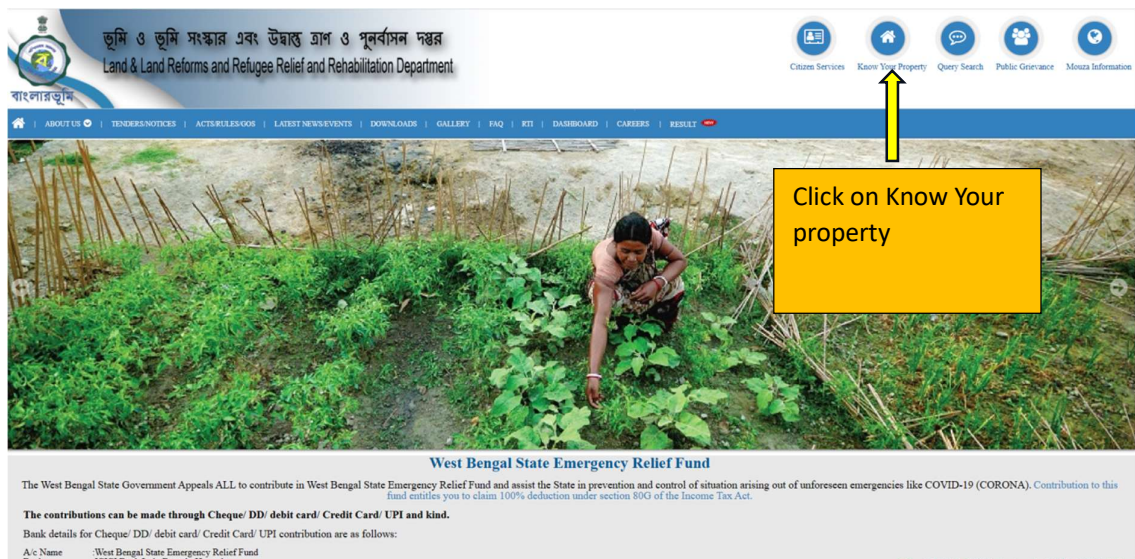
বাংলারভূমি

ভূমি ও ভূমি সংস্কার এবং উদ্বাস্তু ত্রাণ ও পুনর্বাসন দপ্তর
Land & Land Reforms and Refugee Relief and Rehabilitation Department

Citizen Services | Know Your Property | Query Search | Public Grievance | Mouza Information

ABOUT US | TENDERS/NOTICES | ACTS/RULES/GOS | LATEST NEWS/EVENTS | DOWNLOADS | GALLERY | FAQ | RTI | DASHBOARD | CAREERS | RESULT NEW

Click on Know Your property

West Bengal State Emergency Relief Fund

The West Bengal State Government Appeals ALL to contribute in West Bengal State Emergency Relief Fund and assist the State in prevention and control of situation arising out of unforeseen emergencies like COVID-19 (CORONA). Contribution to this fund entitles you to claim 100% deduction under section 80G of the Income Tax Act.

The contributions can be made through Cheque/ DD/ debit card/ Credit Card/ UPI and kind.

Bank details for Cheque/ DD/ debit card/ Credit Card/ UPI contribution are as follows:

A/c Name :West Bengal State Emergency Relief Fund